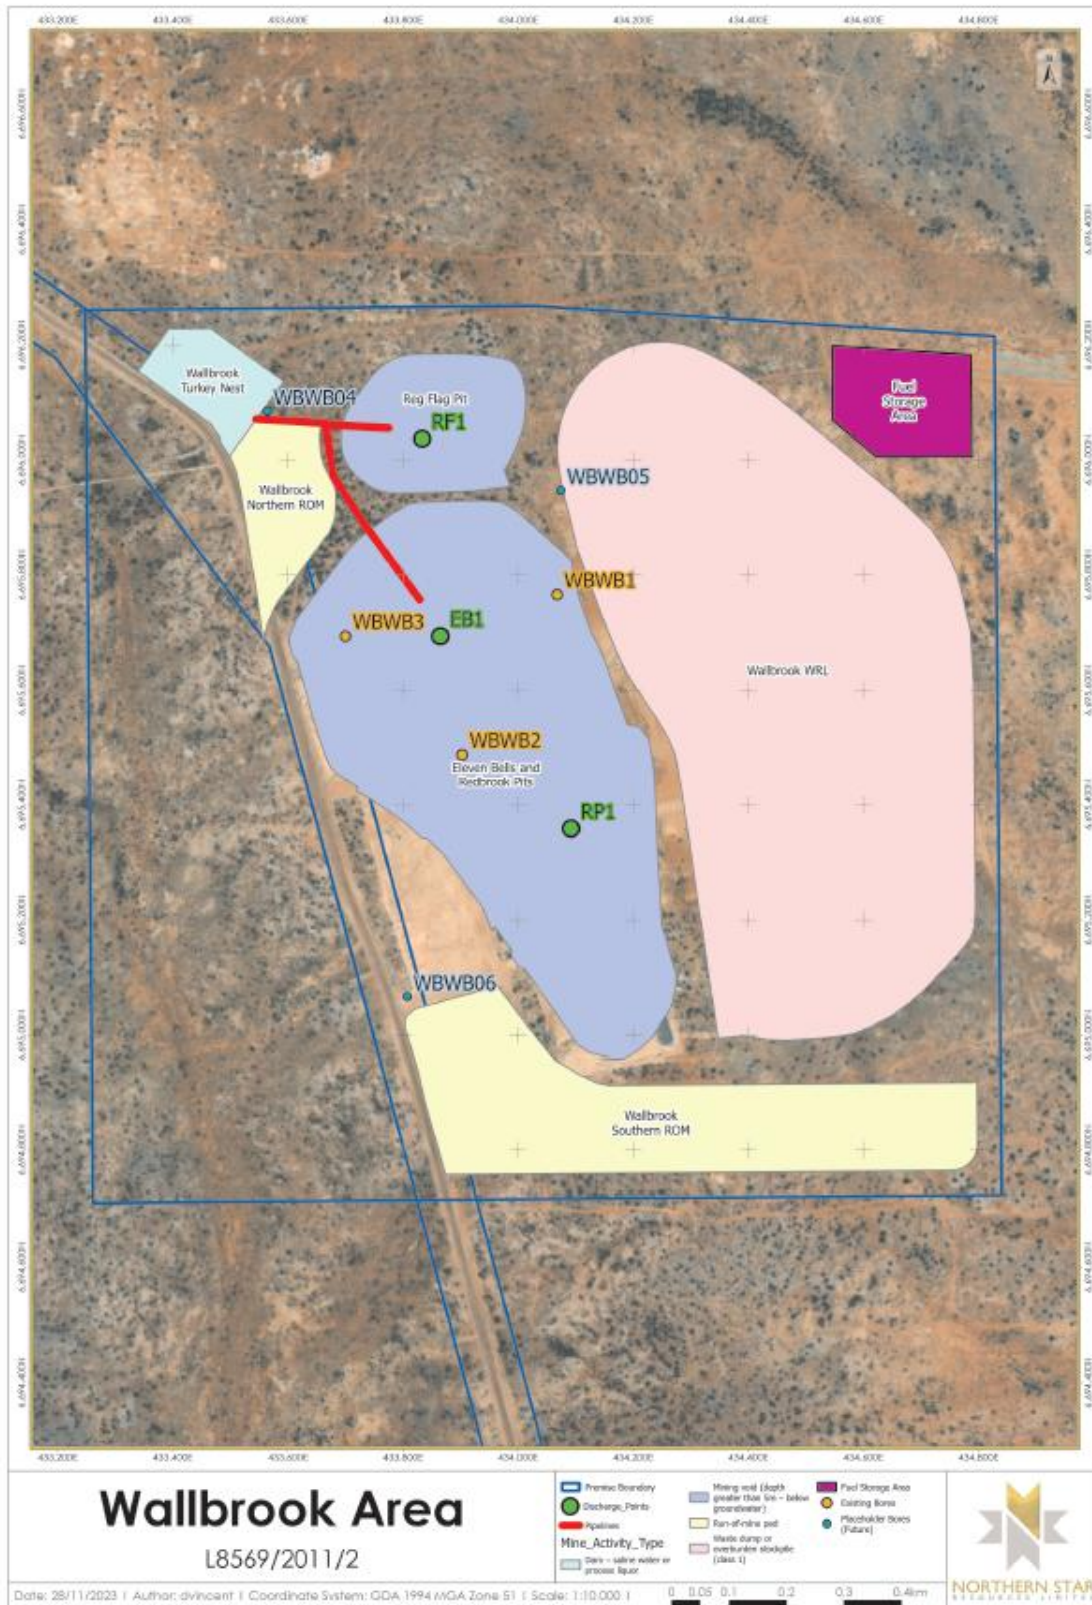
433,200E 433,400E 433,600E 433,800E 434,000E 434,200E 434,400E 434,600E 434,800E

6,696,600N
6,696,400N
6,696,200N
6,696,000N
6,695,800N
6,695,600N
6,695,400N
6,695,200N
6,695,000N
6,694,800N
6,694,600N
6,694,400N

Wallbrook Turkey Nest

WBWB04

Reg Flag Pit

RF1

Fuel Storage Area

Wallbrook Northern ROM

WBWB05

WBWB1

WBWB3

EB1

Wallbrook WRL

WBWB2

Eleven Bells and Redbrook Pits

RP1

WBWB06

Wallbrook Southern ROM

433,200E 433,400E 433,600E 433,800E 434,000E 434,200E 434,400E 434,600E 434,800E

Wallbrook Area

L8569/2011/2

Premise Boundary
Discharge_Points
Pipelines
Mine_Activity_Type
Dam – saline water or process liquor
Mining void (depth greater than 5m – below groundwater)
Run-of-mine pad
Waste dump or overburden stockpile (class 1)
Fuel Storage Area
Existing Bores
Placeholder Bores (Future)

Date: 28/11/2023 | Author: dvincent | Coordinate System: GDA 1994 MGA Zone 51 | Scale: 1:10,000 |

0 0.05 0.1 0.2 0.3 0.4km

NORTHERN STAR